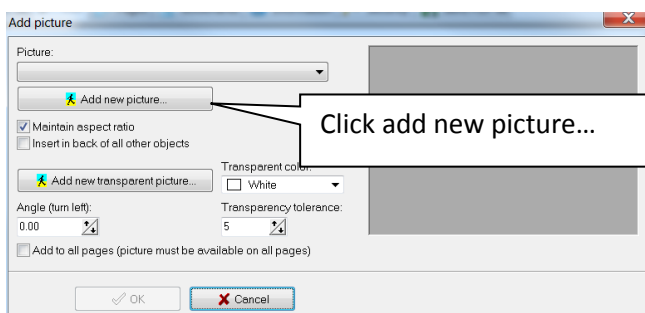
Add picture

Picture:

Add new picture...

Maintain aspect ratio

Insert in back of all other objects

Click add new picture…

Transparent color:

Add new transparent picture...

White

Angle (turn left):

0.00

Transparency tolerance:

5

Add to all pages (picture must be available on all pages)

OK

Cancel